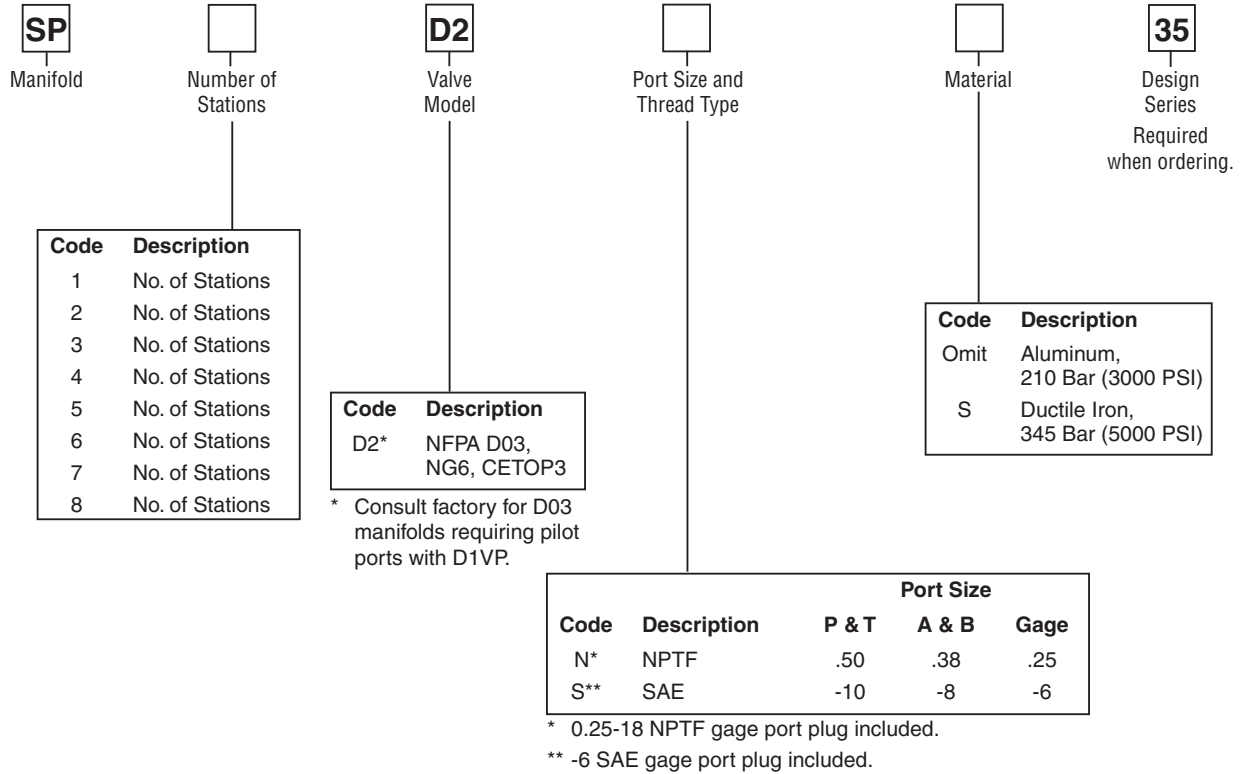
SP
Manifold

Number of Stations

D2
Valve Model

Port Size and Thread Type

Material

35
Design Series
Required when ordering.

| Code | Description |
|---|---|
| 1 | No. of Stations |
| 2 | No. of Stations |
| 3 | No. of Stations |
| 4 | No. of Stations |
| 5 | No. of Stations |
| 6 | No. of Stations |
| 7 | No. of Stations |
| 8 | No. of Stations |

| Code | Description |
|---|---|
| D2* | NFPA D03, NG6, CETOP3 |

* Consult factory for D03 manifolds requiring pilot ports with D1VP.

| Code | Description |
|---|---|
| Omit | Aluminum, 210 Bar (3000 PSI) |
| S | Ductile Iron, 345 Bar (5000 PSI) |

| | | Port Size | | |
|---|---|---|---|---|
| Code | Description | P & T | A & B | Gage |
| N* | NPTF | .50 | .38 | .25 |
| S** | SAE | -10 | -8 | -6 |

* 0.25-18 NPTF gage port plug included.
** -6 SAE gage port plug included.